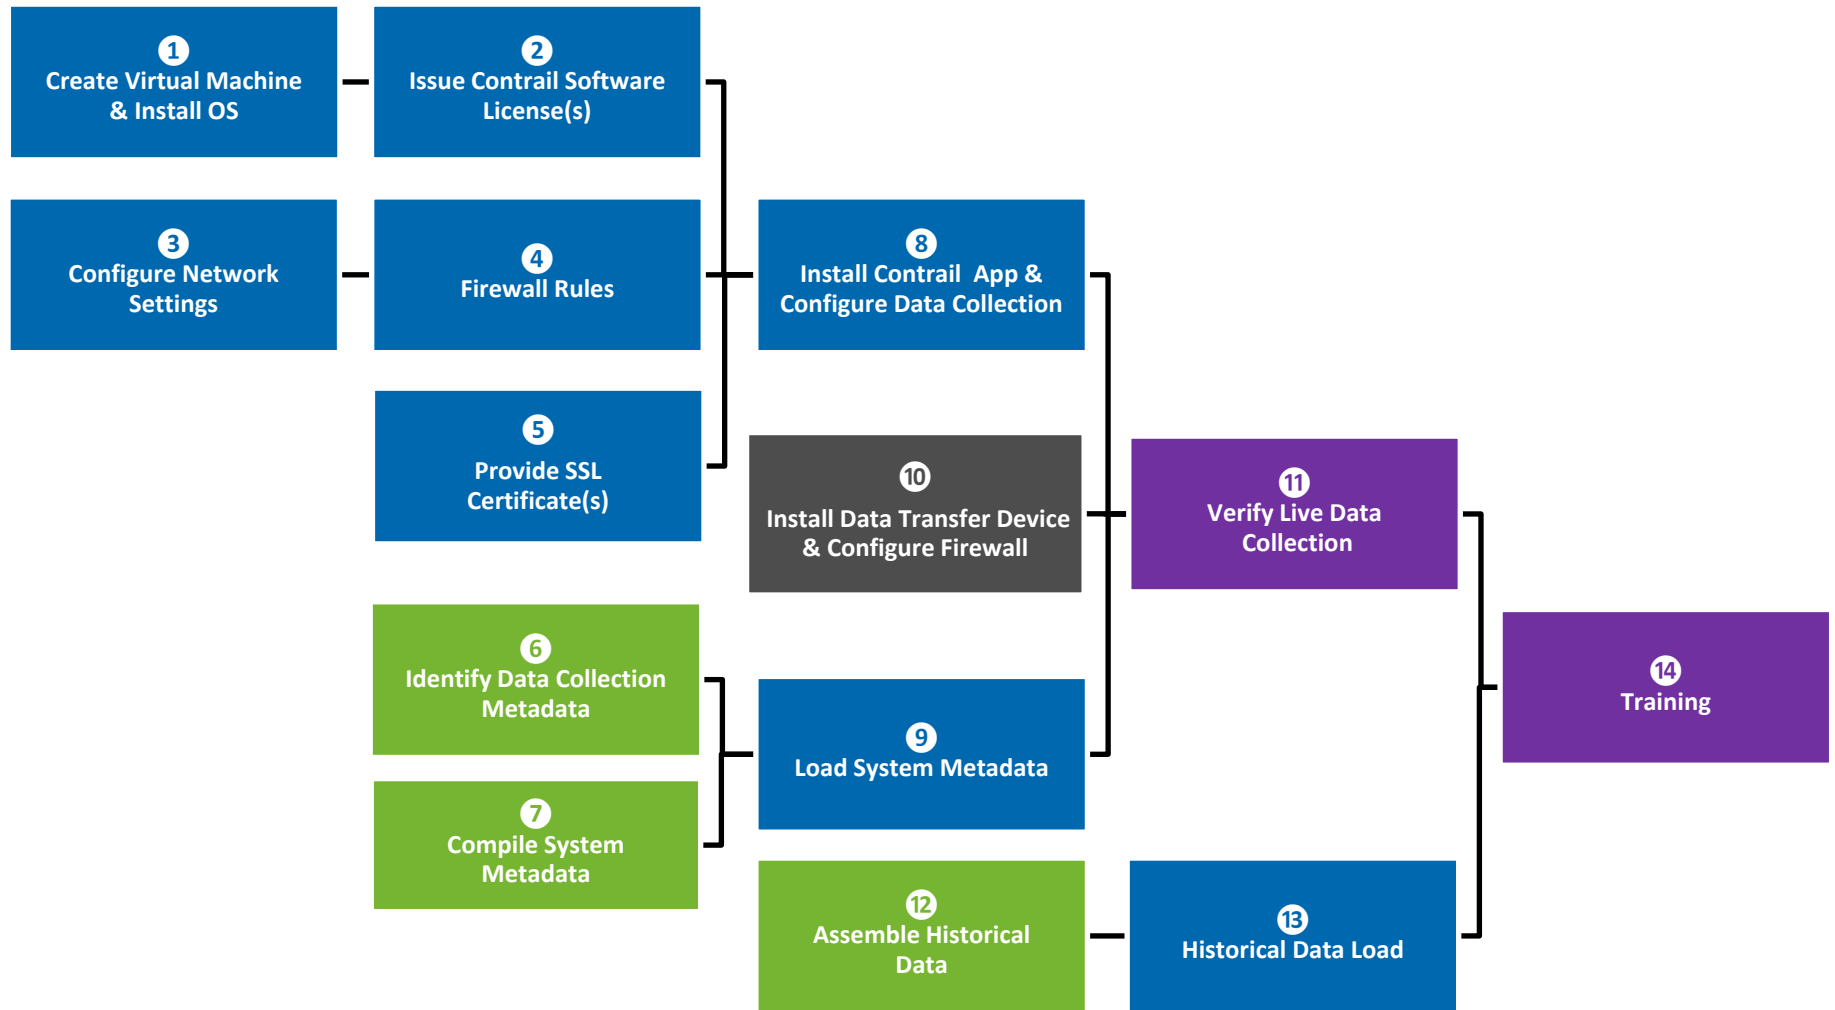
1
Create Virtual Machine & Install OS

2
Issue Contrail Software License(s)

3
Configure Network Settings

4
Firewall Rules

5
Provide SSL Certificate(s)

6
Identify Data Collection Metadata

7
Compile System Metadata

8
Install Contrail App & Configure Data Collection

10
Install Data Transfer Device & Configure Firewall

9
Load System Metadata

12
Assemble Historical Data

11
Verify Live Data Collection

13
Historical Data Load

14
Training